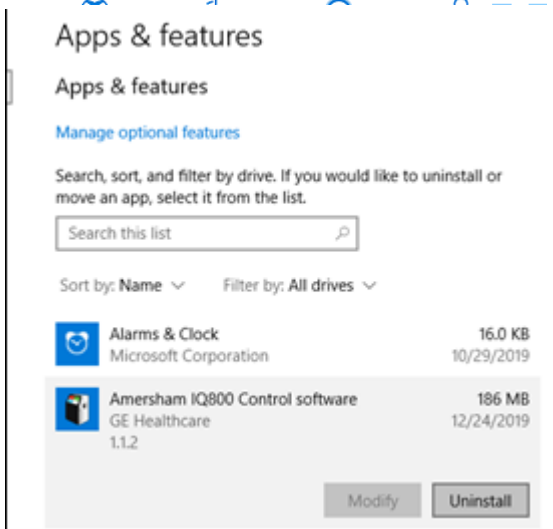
Apps & features

Apps & features

Manage optional features

Search, sort, and filter by drive. If you would like to uninstall or move an app, select it from the list.

Search this list

Sort by: Name
Filter by: All drives

Alarms & Clock
Microsoft Corporation
16.0 KB
10/29/2019

Amersham IQ800 Control software
GE Healthcare
1.1.2
186 MB
12/24/2019

Modify
Uninstall